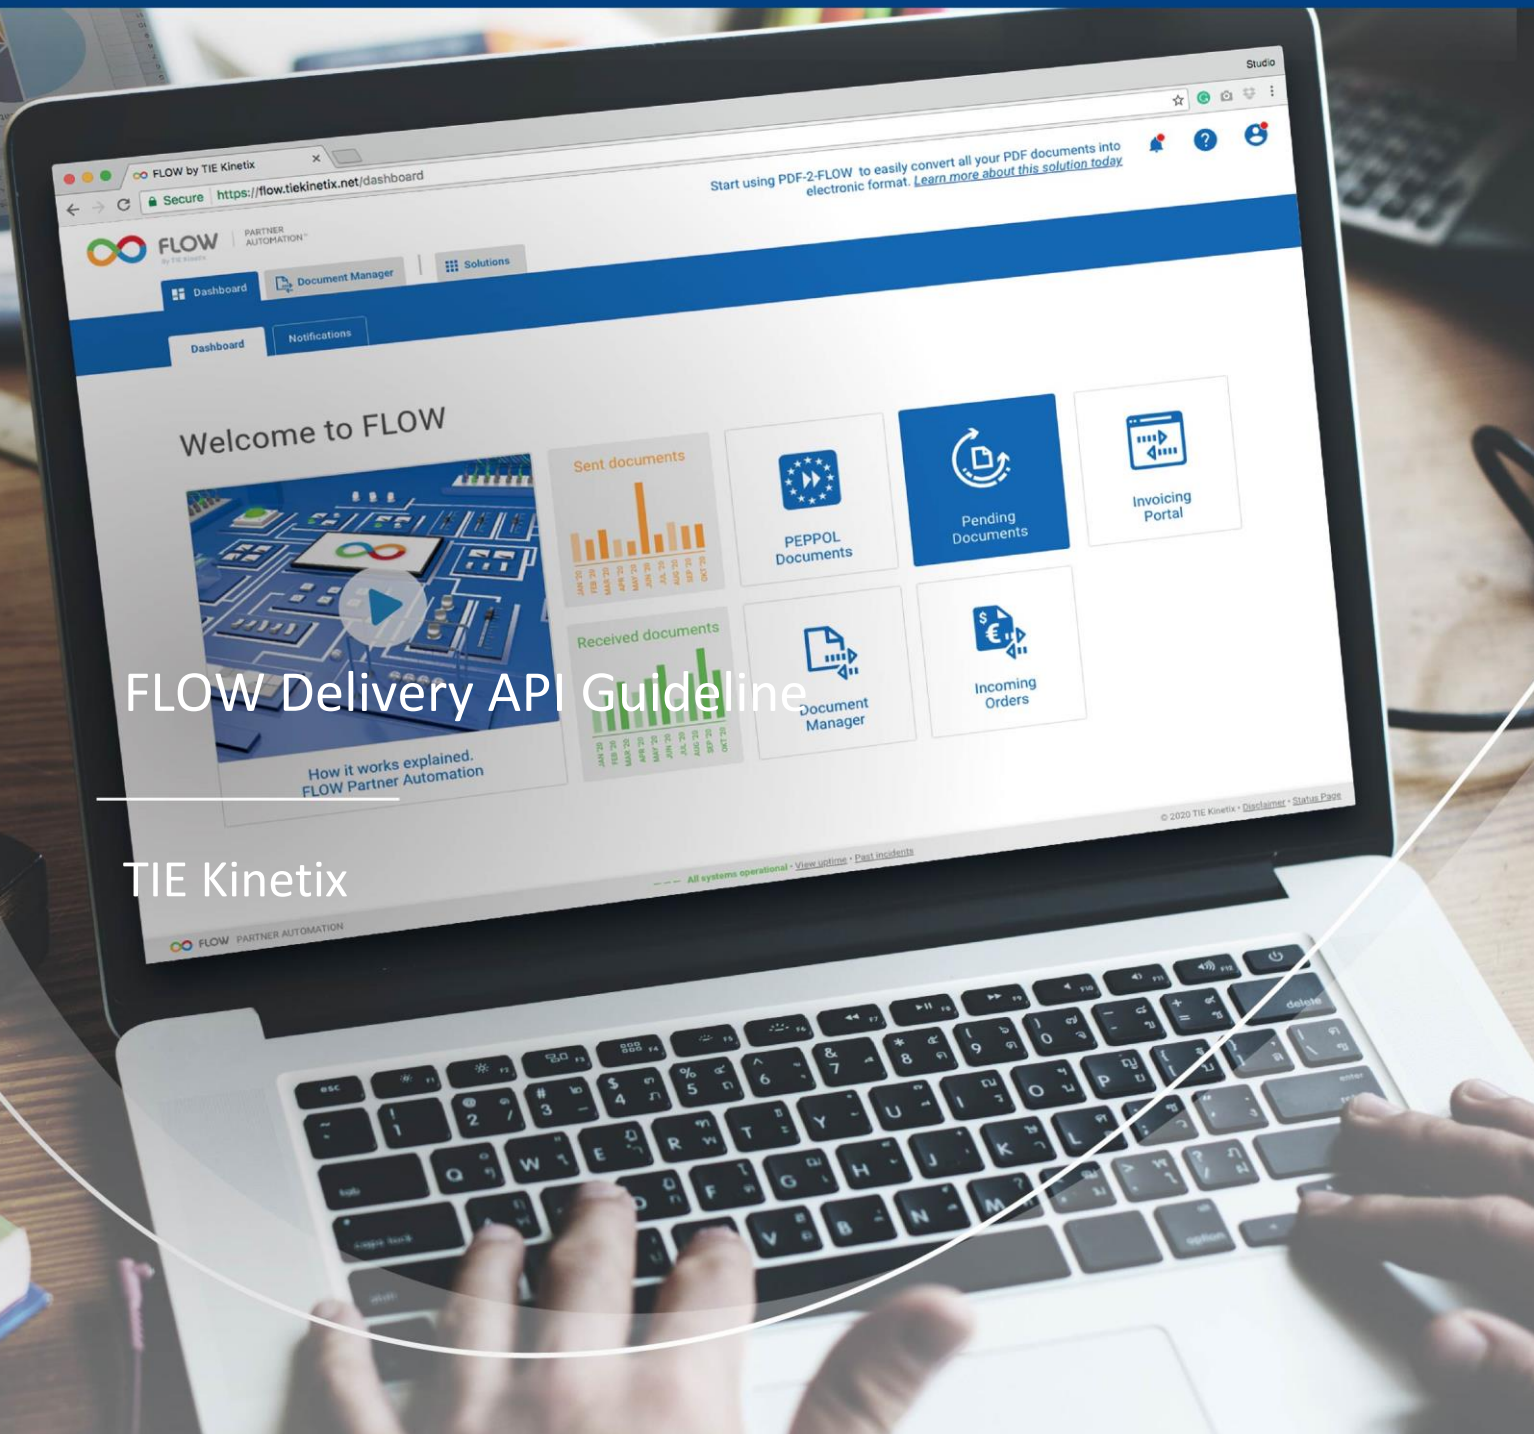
FLOW Delivery API Guideline

TIE Kinetix

FLOW by TIE Kinetix

Secure https://flow.tiekinetix.net/dashboard

Studio

Start using PDF-2-FLOW to easily convert all your PDF documents into electronic format. Learn more about this solution today

FLOW PARTNER AUTOMATION

Dashboard Document Manager Solutions

Dashboard Notifications

Welcome to FLOW

Sent documents

PEPPOL Documents

Pending Documents

Invoicing Portal

Received documents

Document Manager

Incoming Orders

How it works explained. FLOW Partner Automation

© 2020 TIE Kinetix · Disclaimer · Status Page

All systems operational · View uptime · Past incidents

FLOW PARTNER AUTOMATION